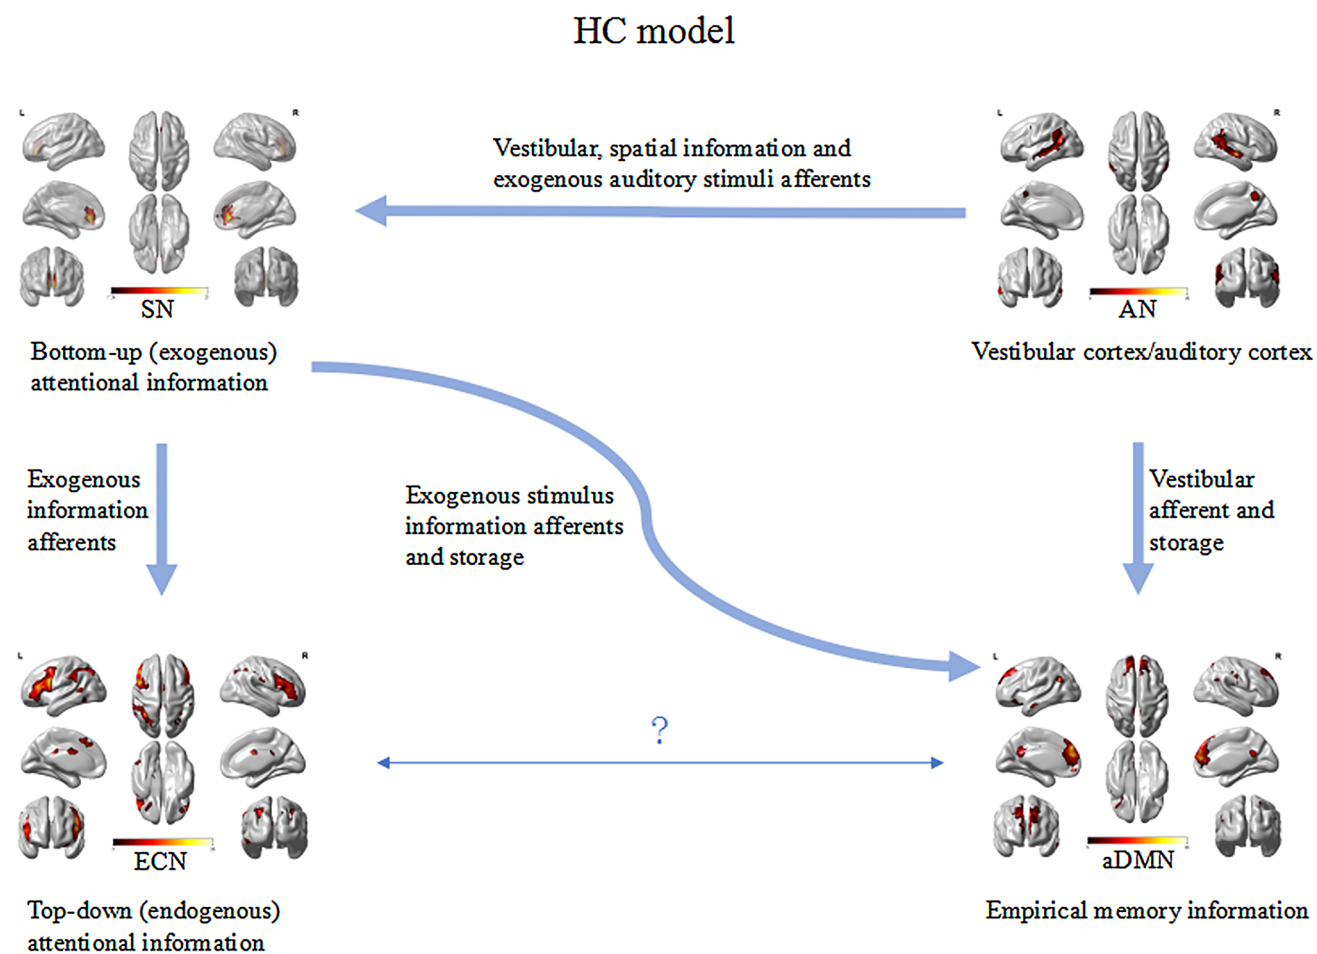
HC model

L R

SN

Bottom-up (exogenous) attentional information

Vestibular, spatial information and exogenous auditory stimuli afferents

L R

AN

Vestibular cortex/auditory cortex

Exogenous information afferents

Exogenous stimulus information afferents and storage

Vestibular afferent and storage

L R

ECN

Top-down (endogenous) attentional information

?

L R

aDMN

Empirical memory information